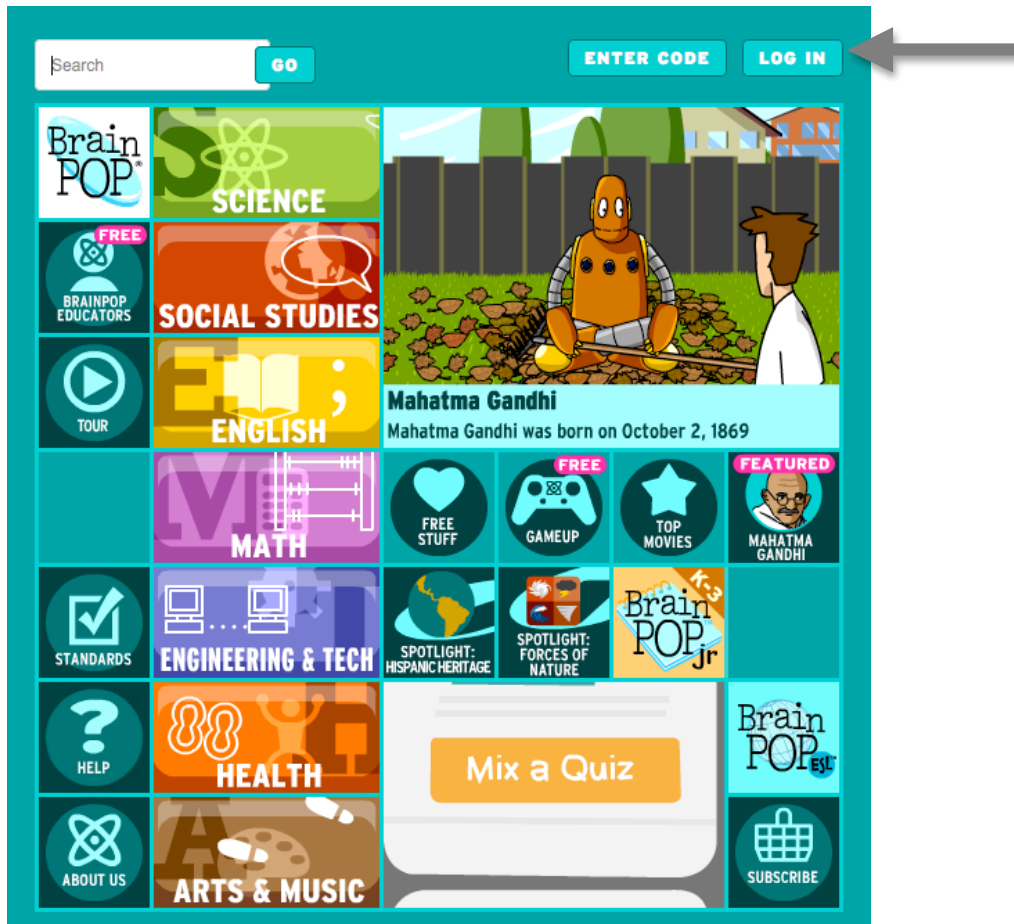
Search GO

ENTER CODE LOG IN

BrainPOP

SCIENCE

FREE
BRAINPOP EDUCATORS

SOCIAL STUDIES

TOUR

ENGLISH

Mahatma Gandhi
Mahatma Gandhi was born on October 2, 1869

MATH

FREE STUFF

FREE
GAMEUP

TOP MOVIES

FEATURED
MAHATMA GANDHI

STANDARDS

ENGINEERING & TECH

SPOTLIGHT: HISPANIC HERITAGE

SPOTLIGHT: FORCES OF NATURE

K-3
BrainPOP jr

HELP

HEALTH

Mix a Quiz

BrainPOP ESL

ABOUT US

ARTS & MUSIC

SUBSCRIBE